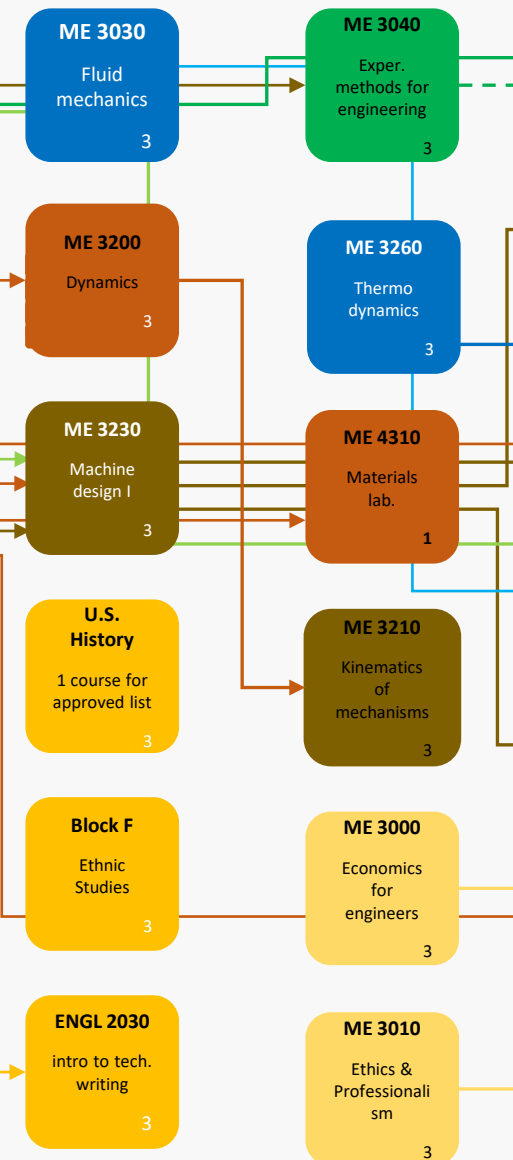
ME 3030
Fluid mechanics
3

ME 3040
Exper. methods for engineering
3

ME 3200
Dynamics
3

ME 3260
Thermo dynamics
3

ME 3230
Machine design I
3

ME 4310
Materials lab.
1

U.S. History
1 course for approved list
3

ME 3210
Kinematics of mechanisms
3

Block F
Ethnic Studies
3

ME 3000
Economics for engineers
3

ENGL 2030
intro to tech. writing
3

ME 3010
Ethics & Professionali sm
3